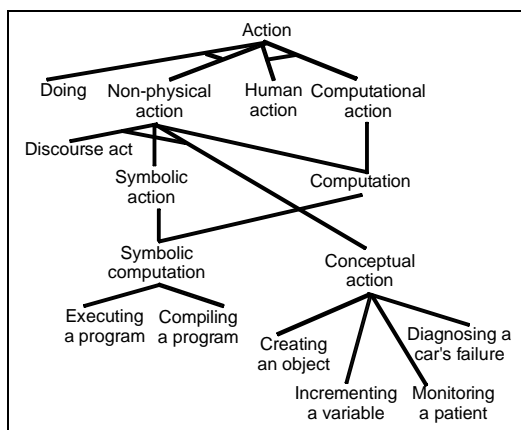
Action

Doing

Non-physical action

Human action

Computational action

Discourse act

Symbolic action

Computation

Symbolic computation

Conceptual action

Executing a program

Compiling a program

Creating an object

Incrementing a variable

Monitoring a patient

Diagnosing a car's failure